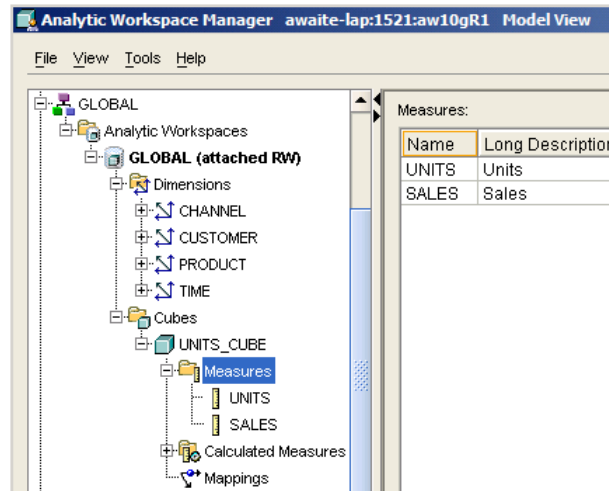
Analytic Workspace Manager awaite-lap:1521:aw10gR1 Model View

File View Tools Help

GLOBAL
Analytic Workspaces
GLOBAL (attached RW)
Dimensions
CHANNEL
CUSTOMER
PRODUCT
TIME
Cubes
UNITS_CUBE
Measures
UNITS
SALES
Calculated Measures
Mappings

Measures:

| Name | Long Description |
|---|---|
| UNITS | Units |
| SALES | Sales |